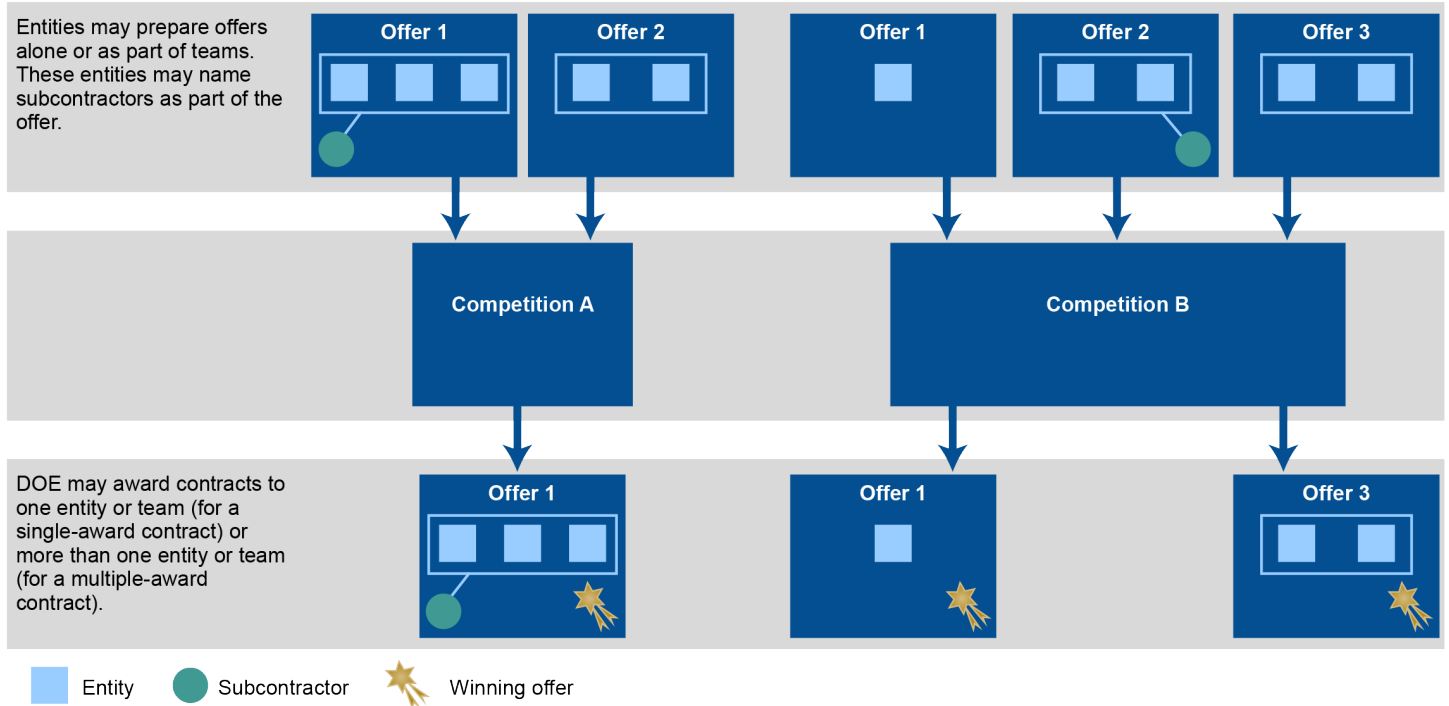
Entities may prepare offers alone or as part of teams. These entities may name subcontractors as part of the offer.

Offer 1

Offer 2

Offer 1

Offer 2

Offer 3

Competition A

Competition B

DOE may award contracts to one entity or team (for a single-award contract) or more than one entity or team (for a multiple-award contract).

Offer 1

Offer 1

Offer 3

Entity

Subcontractor

Winning offer